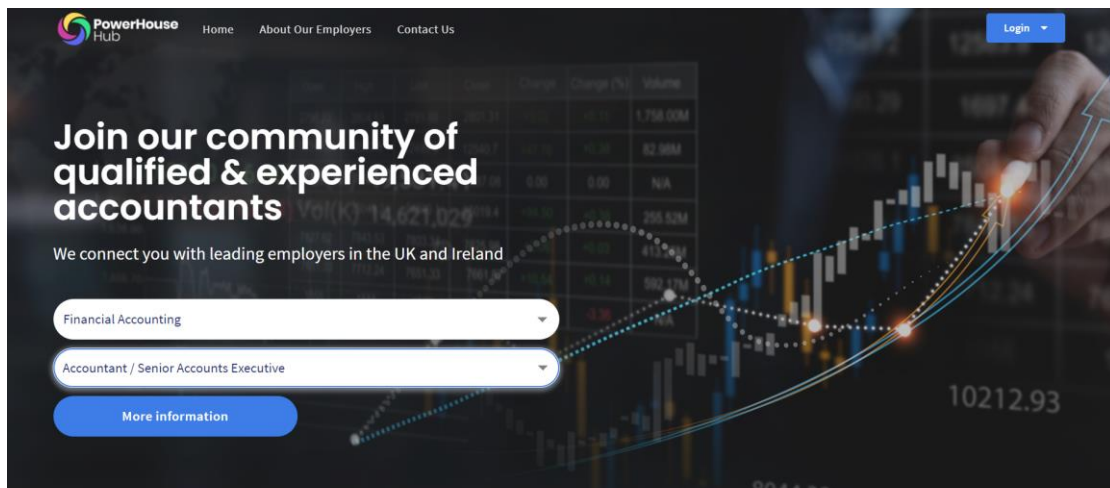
PowerHouse Hub

Home About Our Employers Contact Us

Login

Join our community of qualified & experienced accountants

We connect you with leading employers in the UK and Ireland

Financial Accounting

Accountant / Senior Accounts Executive

More information

10212.93